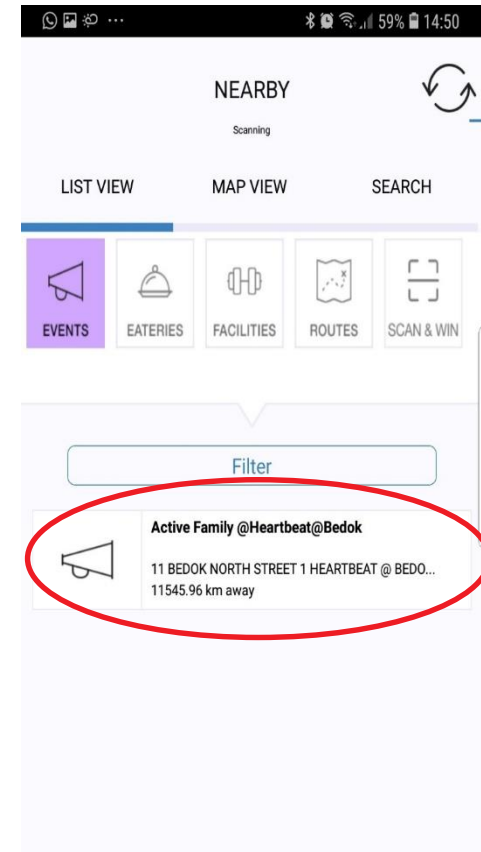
59% 14:50

NEARBY

Scanning

LIST VIEW

MAP VIEW

SEARCH

EVENTS

EATERIES

FACILITIES

ROUTES

SCAN & WIN

Filter

Active Family @Heartbeat@Bedok

11 BEDOK NORTH STREET 1 HEARTBEAT @ BEDO...
11545.96 km away